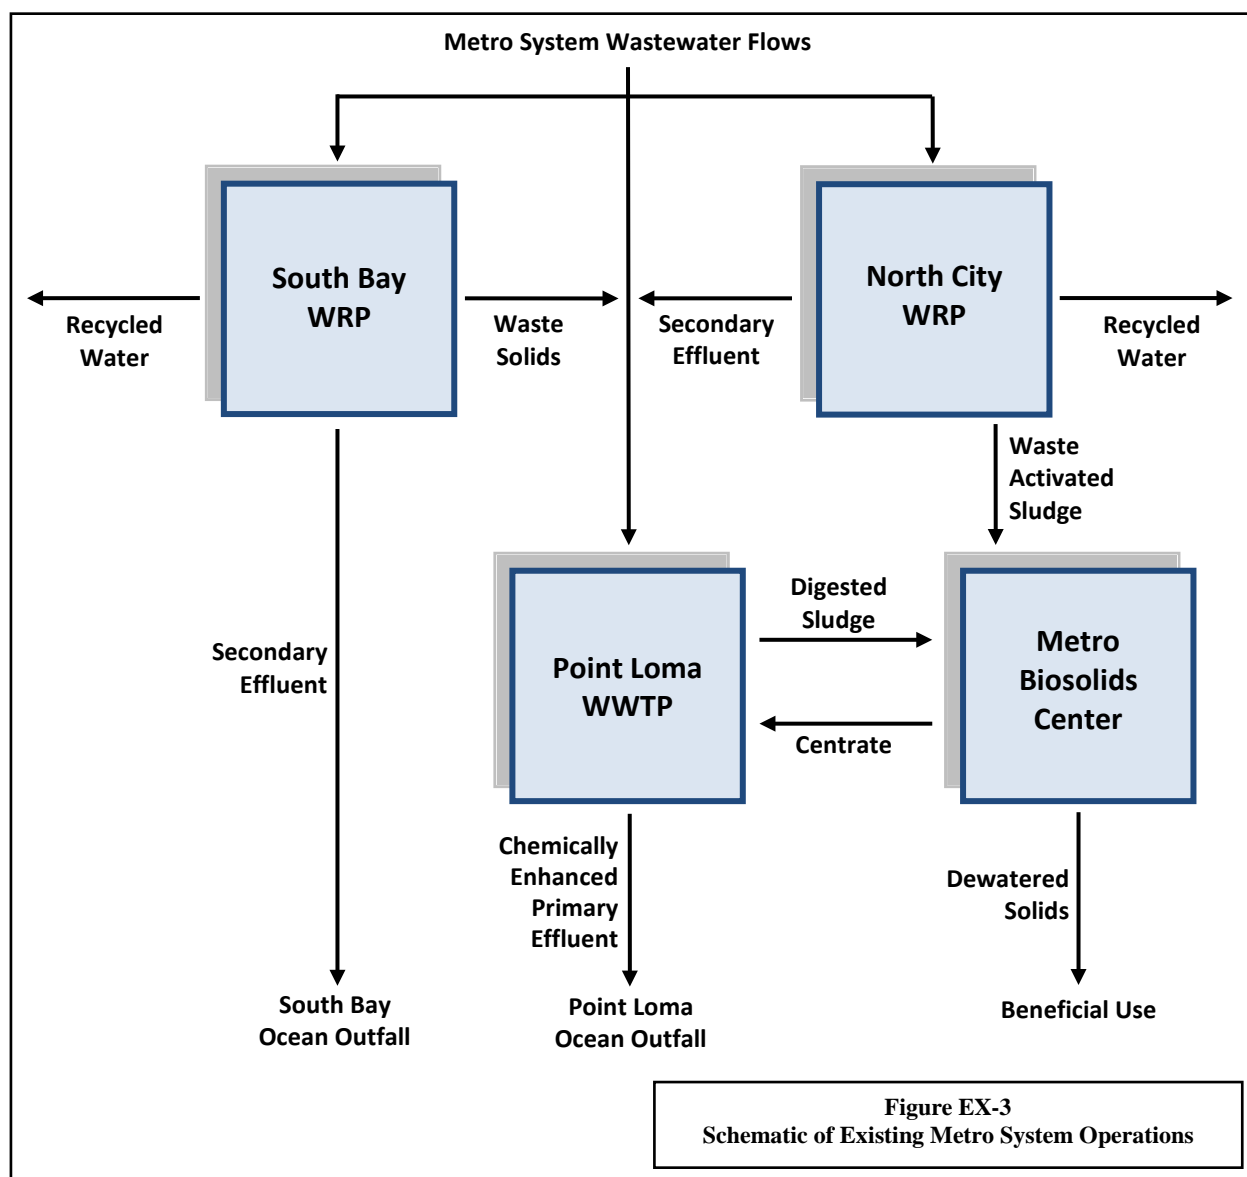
Metro System Wastewater Flows

South Bay WRP

North City WRP

Recycled Water

Waste Solids

Secondary Effluent

Recycled Water

Waste Activated Sludge

Point Loma WWTP

Digested Sludge

Centrate

Metro Biosolids Center

Secondary Effluent

Chemically Enhanced Primary Effluent

Dewatered Solids

South Bay Ocean Outfall

Point Loma Ocean Outfall

Beneficial Use

Figure EX-3
Schematic of Existing Metro System Operations